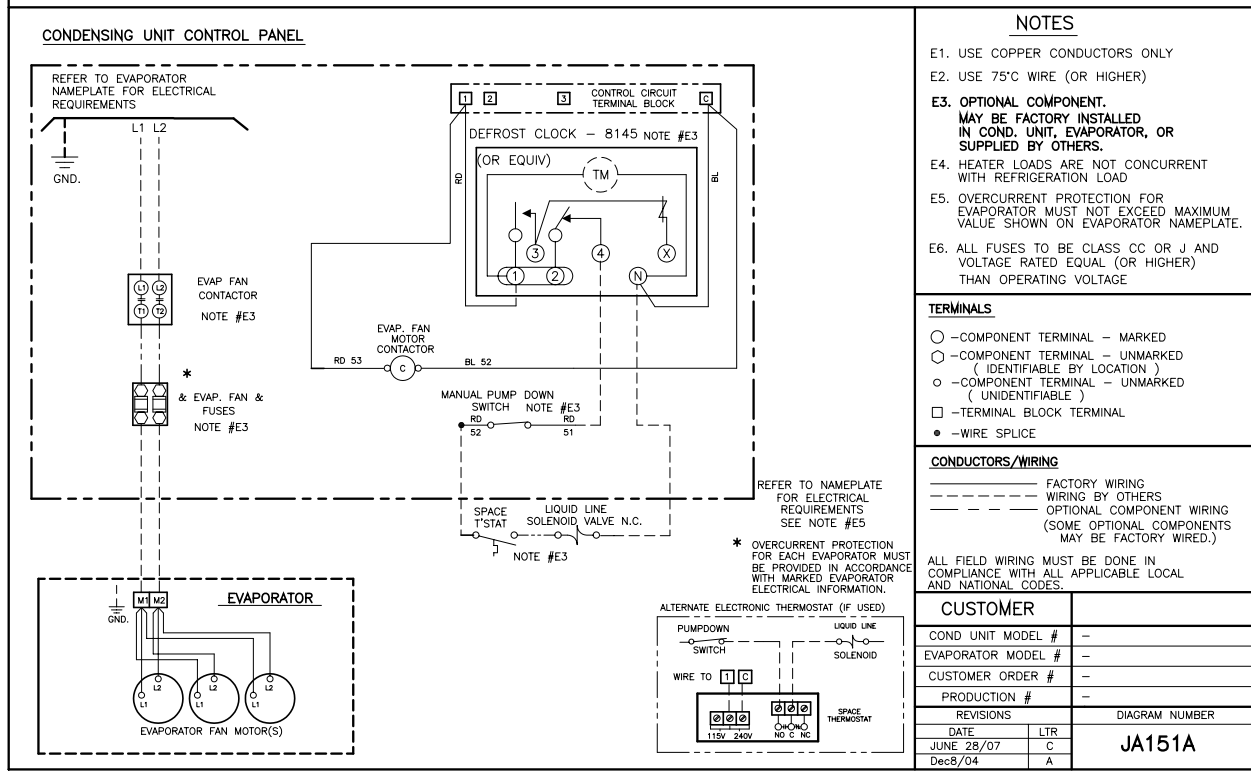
CONDENSING UNIT CONTROL PANEL

REFER TO EVAPORATOR NAMEPLATE FOR ELECTRICAL REQUIREMENTS

L1 L2

GND.

1 2 3 CONTROL CIRCUIT TERMINAL BLOCK C

DEFROST CLOCK – 8145 NOTE #E3

(OR EQUIV)

RD

BL

TM

3 4 X

1 2 N

L1 L2
T1 T2

EVAP FAN CONTACTOR
NOTE #E3

EVAP. FAN MOTOR CONTACTOR

RD 53 C BL 52

*

& EVAP. FAN & FUSES
NOTE #E3

MANUAL PUMP DOWN SWITCH NOTE #E3
RD 52 RD 51

REFER TO NAMEPLATE FOR ELECTRICAL REQUIREMENTS SEE NOTE #E5

SPACE T'STAT

LIQUID LINE SOLENOID VALVE N.C.

NOTE #E3

* OVERCURRENT PROTECTION FOR EACH EVAPORATOR MUST BE PROVIDED IN ACCORDANCE WITH MARKED EVAPORATOR ELECTRICAL INFORMATION.

GND.

M1 M2

EVAPORATOR

L2 L1 L2 L1 L2 L1

EVAPORATOR FAN MOTOR(S)

ALTERNATE ELECTRONIC THERMOSTAT (IF USED)

PUMPDOWN SWITCH

LIQUID LINE SOLENOID

WIRE TO 1 C

115V 240V

NO C NC

SPACE THERMOSTAT

NOTES

E1. USE COPPER CONDUCTORS ONLY

E2. USE 75°C WIRE (OR HIGHER)

E3. OPTIONAL COMPONENT. MAY BE FACTORY INSTALLED IN COND. UNIT, EVAPORATOR, OR SUPPLIED BY OTHERS.

E4. HEATER LOADS ARE NOT CONCURRENT WITH REFRIGERATION LOAD

E5. OVERCURRENT PROTECTION FOR EVAPORATOR MUST NOT EXCEED MAXIMUM VALUE SHOWN ON EVAPORATOR NAMEPLATE.

E6. ALL FUSES TO BE CLASS CC OR J AND VOLTAGE RATED EQUAL (OR HIGHER) THAN OPERATING VOLTAGE

TERMINALS

○ –COMPONENT TERMINAL – MARKED
⬡ –COMPONENT TERMINAL – UNMARKED ( IDENTIFIABLE BY LOCATION )
○ –COMPONENT TERMINAL – UNMARKED ( UNIDENTIFIABLE )
☐ –TERMINAL BLOCK TERMINAL
• –WIRE SPLICE

CONDUCTORS/WIRING

FACTORY WIRING
WIRING BY OTHERS
OPTIONAL COMPONENT WIRING (SOME OPTIONAL COMPONENTS MAY BE FACTORY WIRED.)

ALL FIELD WIRING MUST BE DONE IN COMPLIANCE WITH ALL APPLICABLE LOCAL AND NATIONAL CODES.

| CUSTOMER | |
|---|---|
| COND UNIT MODEL # | – |
| EVAPORATOR MODEL # | – |
| CUSTOMER ORDER # | – |
| PRODUCTION # | – |

| REVISIONS | | DIAGRAM NUMBER |
|---|---|---|
| DATE | LTR | JA151A |
| JUNE 28/07 | C | |
| Dec8/04 | A | |